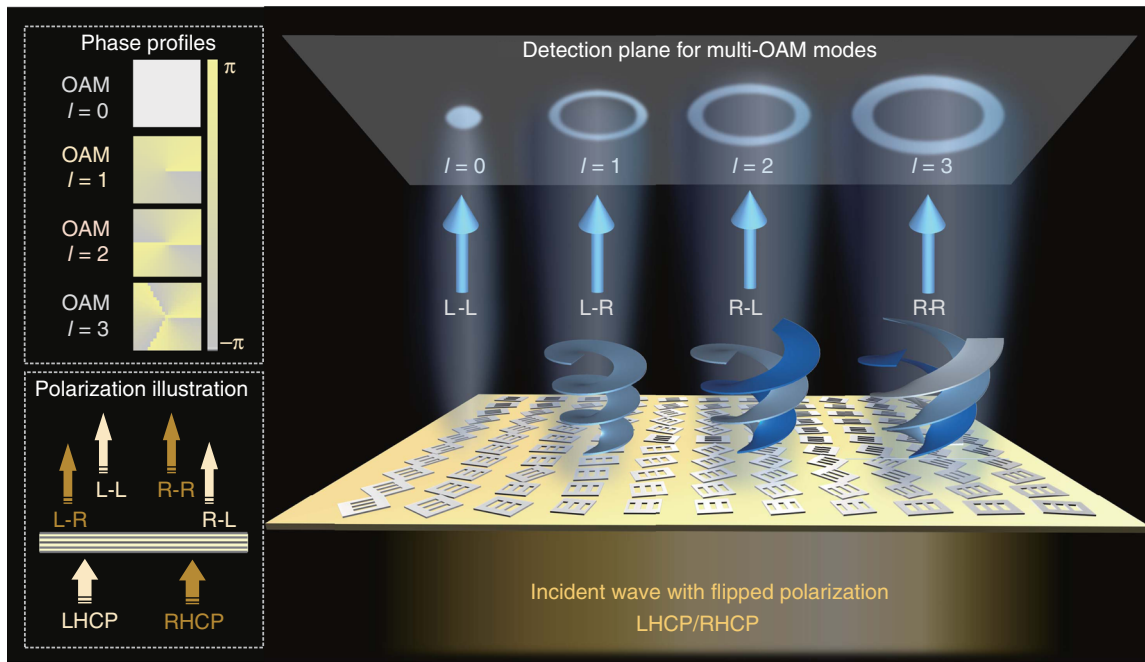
Phase profiles

OAM $l = 0$

OAM $l = 1$

OAM $l = 2$

OAM $l = 3$

$\pi$

$-\pi$

Polarization illustration

L-L

R-R

L-R

R-L

LHCP

RHCP

Detection plane for multi-OAM modes

$l = 0$

$l = 1$

$l = 2$

$l = 3$

L-L

L-R

R-L

R-R

Incident wave with flipped polarization

LHCP/RHCP